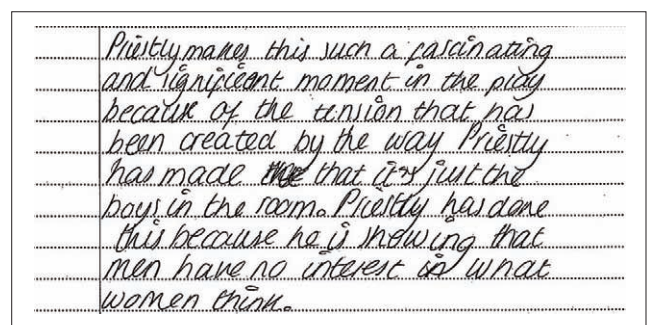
Priestly makes this such a fascinating and significant moment in the play because of the tension that has been created by the way Priestly has made that it's just the boys in the room. Priestly has done this because he is showing that men have no interest in what women think.